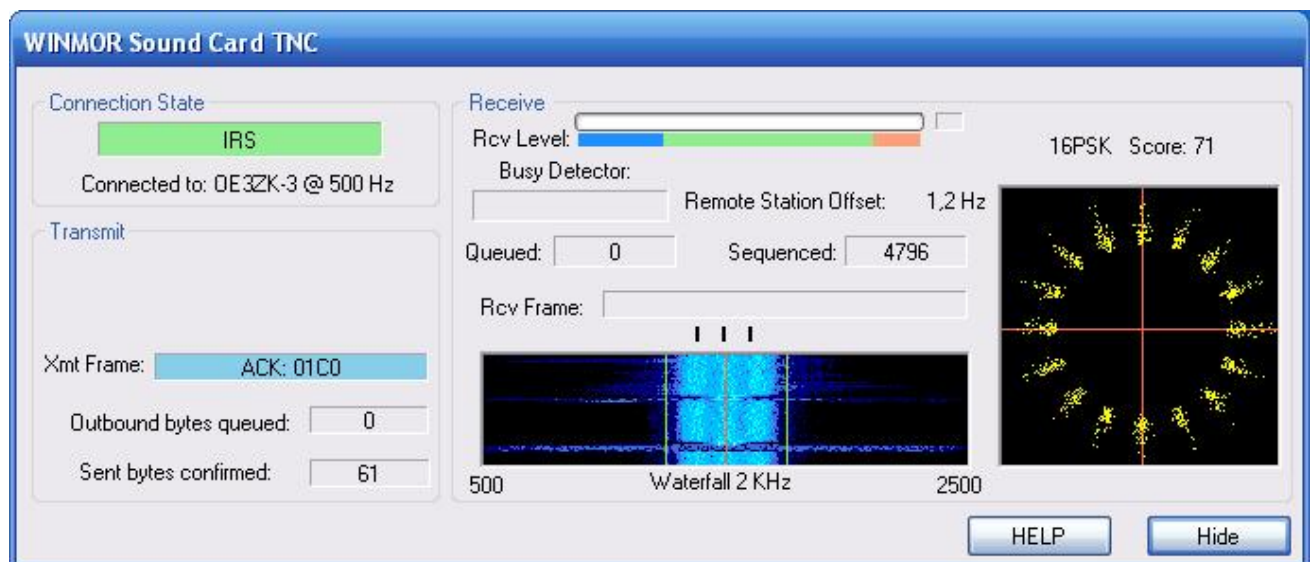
WINMOR Sound Card TNC

Connection State

IRS

Connected to: OE3ZK-3 @ 500 Hz

Transmit

Xmt Frame: ACK: 01C0

Outbound bytes queued: 0

Sent bytes confirmed: 61

Receive

Rcv Level:

Busy Detector:

Remote Station Offset: 1,2 Hz

Queued: 0

Sequenced: 4796

Rcv Frame:

500

Waterfall 2 KHz

2500

16PSK Score: 71

HELP

Hide